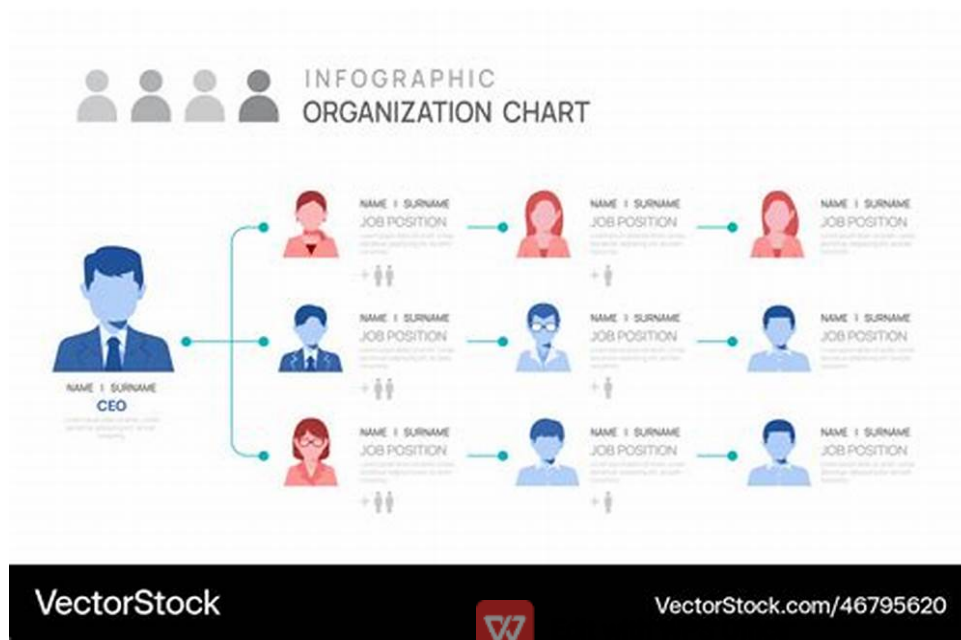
INFOGRAPHIC
ORGANIZATION CHART

NAME I SURNAME
CEO
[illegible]

NAME I SURNAME
JOB POSITION
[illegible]

NAME I SURNAME
JOB POSITION
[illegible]

NAME I SURNAME
JOB POSITION
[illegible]

NAME I SURNAME
JOB POSITION
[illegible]

NAME I SURNAME
JOB POSITION
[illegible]

NAME I SURNAME
JOB POSITION
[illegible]

NAME I SURNAME
JOB POSITION
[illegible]

NAME I SURNAME
JOB POSITION
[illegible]

NAME I SURNAME
JOB POSITION
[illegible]

VectorStock
VectorStock.com/46795620